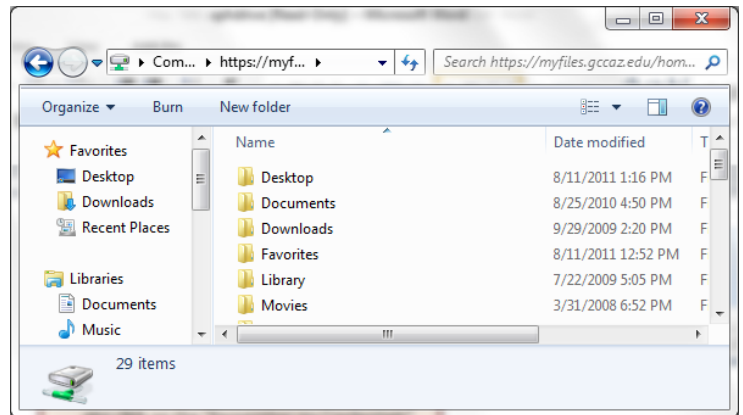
Com... ▸ https://myf... ▸

Search https://myfiles.gccaz.edu/hom...

Organize ▾ Burn New folder

Favorites
Desktop
Downloads
Recent Places

Libraries
Documents
Music

| Name | Date modified | T |
|---|---|---|
| Desktop | 8/11/2011 1:16 PM | F |
| Documents | 8/25/2010 4:50 PM | F |
| Downloads | 9/29/2009 2:20 PM | F |
| Favorites | 8/11/2011 12:52 PM | F |
| Library | 7/22/2009 5:05 PM | F |
| Movies | 3/31/2008 6:52 PM | F |

29 items